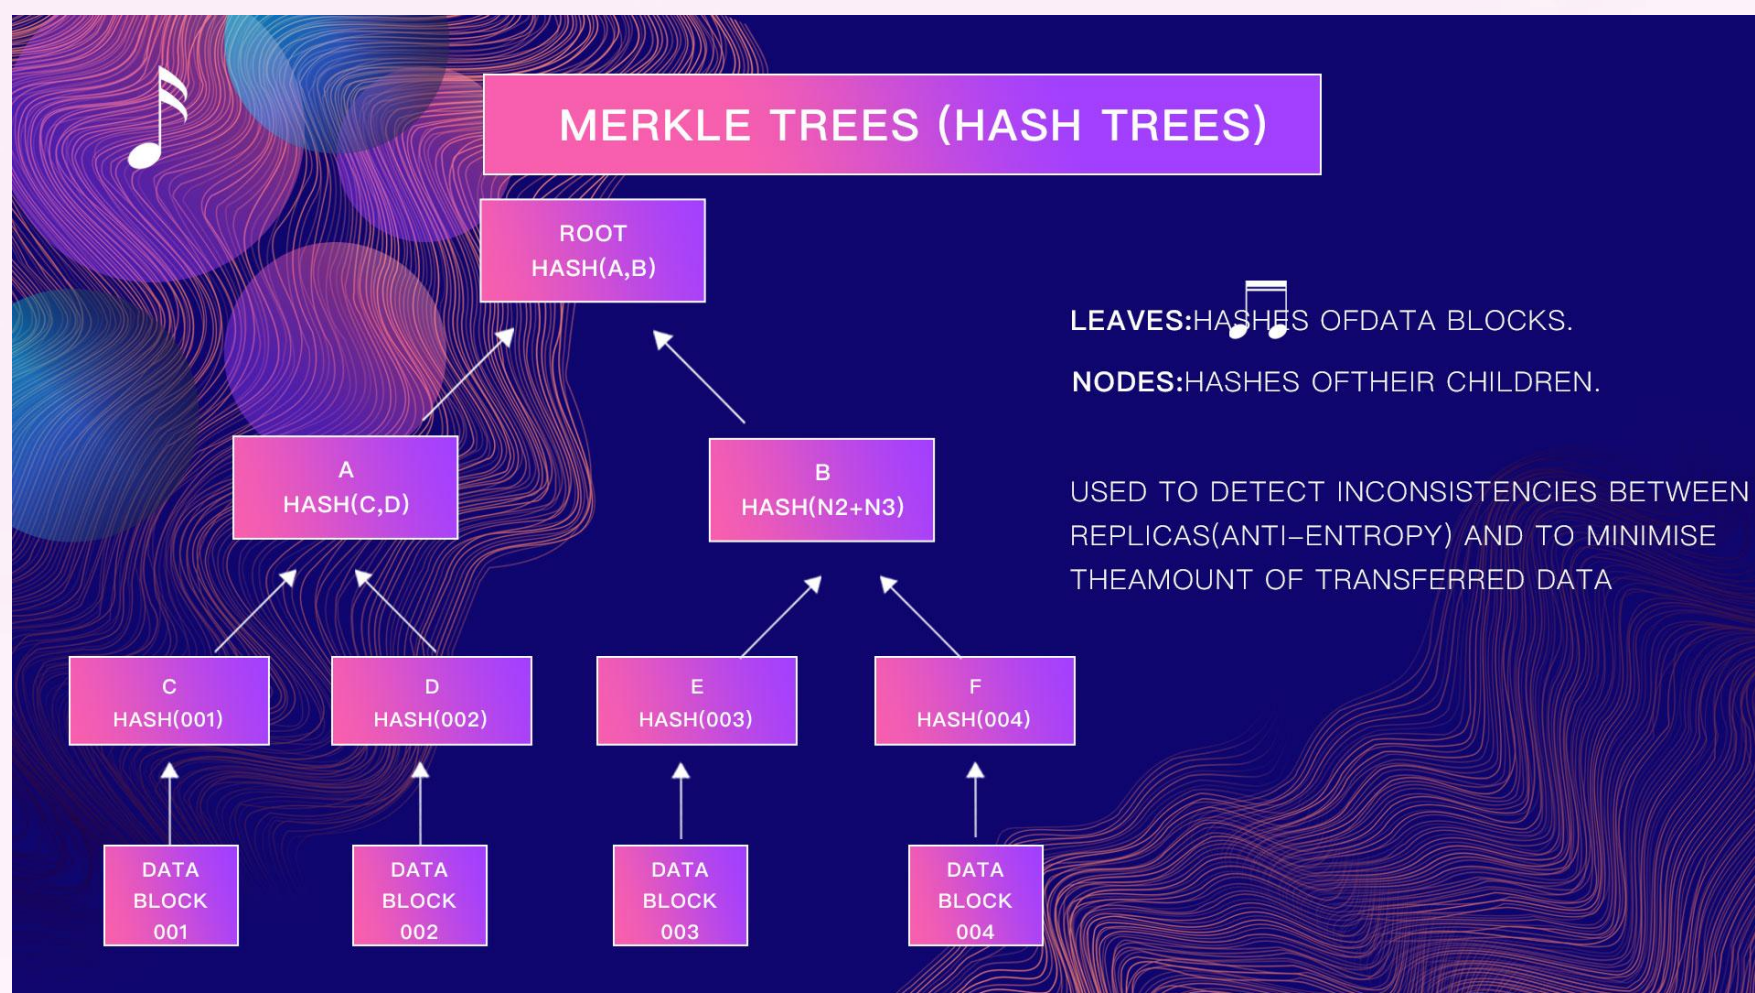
MERKLE TREES (HASH TREES)

ROOT
HASH(A,B)

LEAVES:HASHES OFDATA BLOCKS.

NODES:HASHES OFTHEIR CHILDREN.

A
HASH(C,D)

B
HASH(N2+N3)

USED TO DETECT INCONSISTENCIES BETWEEN REPLICAS(ANTI–ENTROPY) AND TO MINIMISE THEAMOUNT OF TRANSFERRED DATA

C
HASH(001)

D
HASH(002)

E
HASH(003)

F
HASH(004)

DATA
BLOCK
001

DATA
BLOCK
002

DATA
BLOCK
003

DATA
BLOCK
004